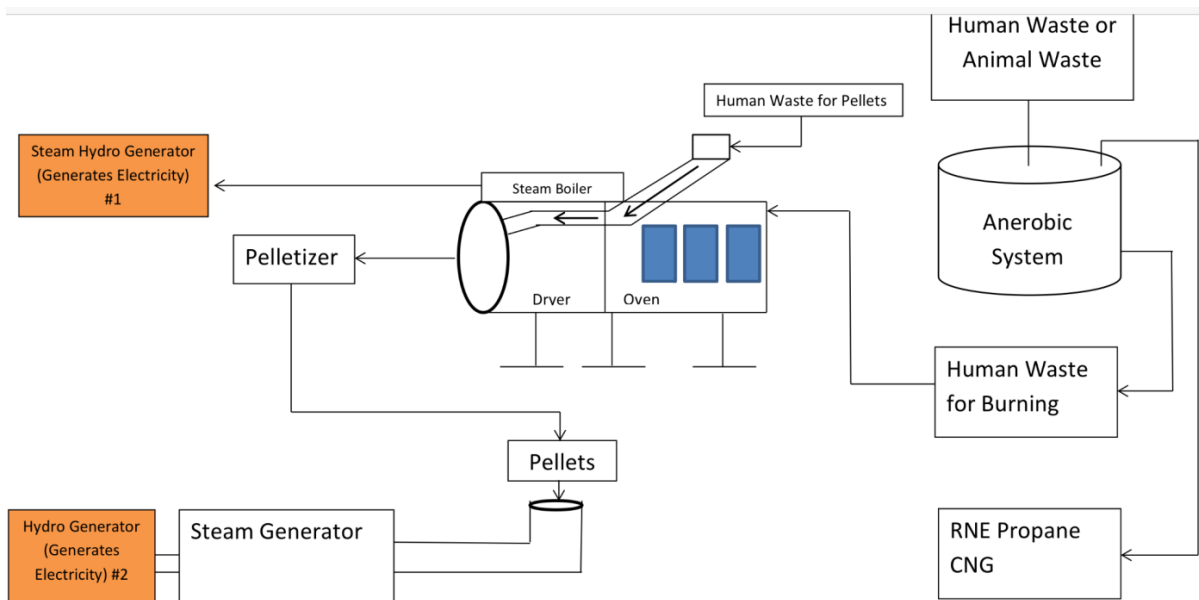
Human Waste or Animal Waste

Human Waste for Pellets

Steam Hydro Generator (Generates Electricity) #1

Steam Boiler

Anerobic System

Pelletizer

Dryer

Oven

Human Waste for Burning

Pellets

Hydro Generator (Generates Electricity) #2

Steam Generator

RNE Propane CNG